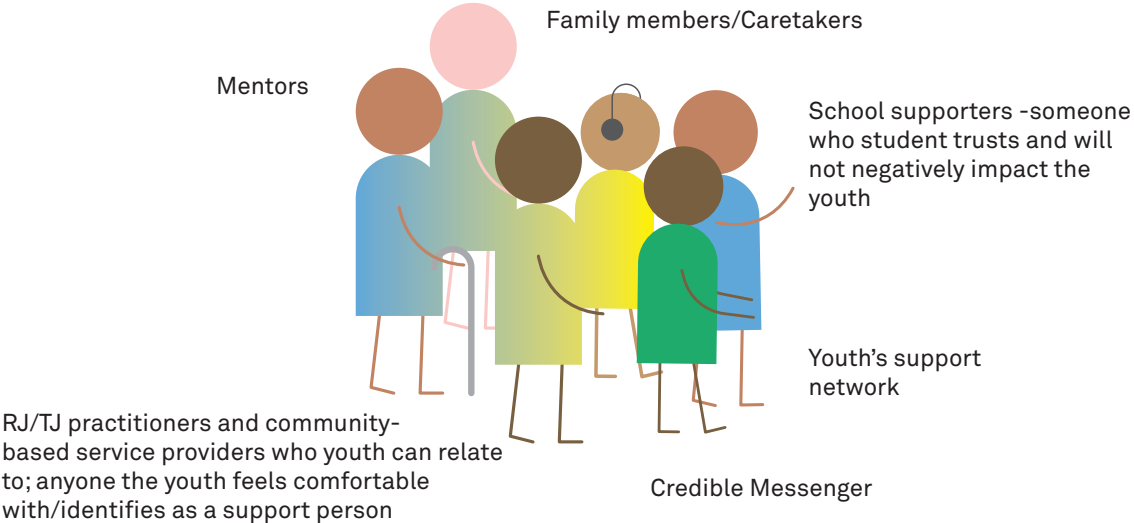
Family members/Caretakers

Mentors

School supporters -someone who student trusts and will not negatively impact the youth

Youth's support network

RJ/TJ practitioners and community-based service providers who youth can relate to; anyone the youth feels comfortable with/identifies as a support person

Credible Messenger